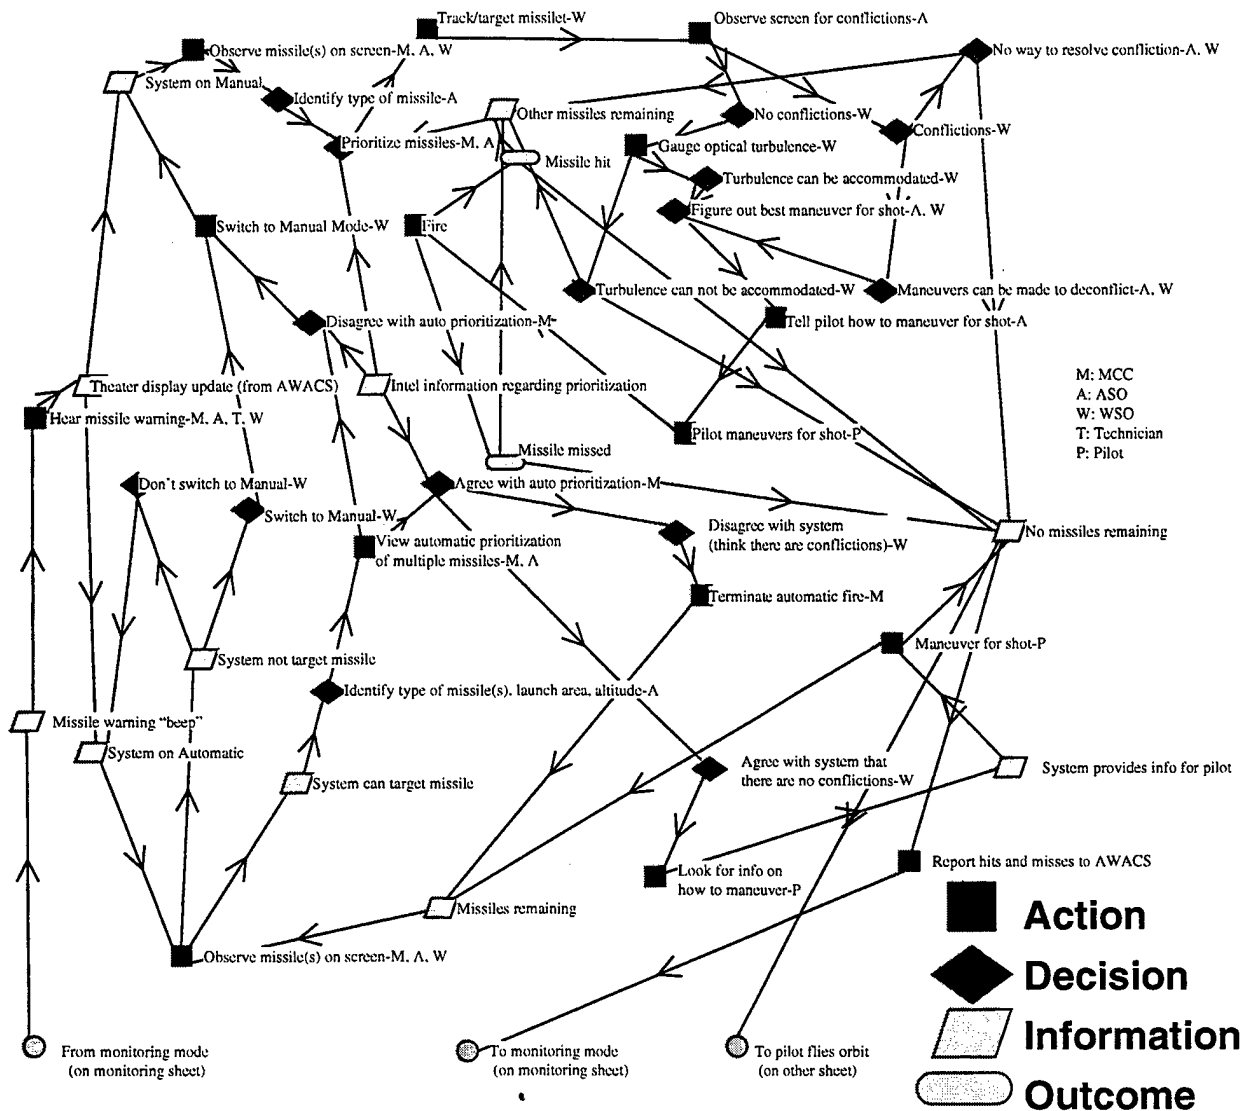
Track/target missilet-W
Observe screen for conflictions-A
Observe missile(s) on screen-M, A, W
No way to resolve confliction-A, W
System on Manual
Identify type of missile-A
Other missiles remaining
No conflictions-W
Prioritize missiles-M, A
Conflictions-W
Missile hit
Gauge optical turbulence-W
Turbulence can be accommodated-W
Figure out best maneuver for shot-A, W
Switch to Manual Mode-W
Fire
Turbulence can not be accommodated-W
Maneuvers can be made to deconflict-A, W
Tell pilot how to maneuver for shot-A
Disagree with auto prioritization-M
Theater display update (from AWACS)
Intel information regarding prioritization
M: MCC
A: ASO
W: WSO
T: Technician
P: Pilot
Hear missile warning-M, A, T, W
Pilot maneuvers for shot-P
Missile missed
Don't switch to Manual-W
Agree with auto prioritization-M
Switch to Manual-W
Disagree with system (think there are conflictions)-W
No missiles remaining
View automatic prioritization of multiple missiles-M, A
Terminate automatic fire-M
Maneuver for shot-P
System not target missile
Identify type of missile(s), launch area, altitude-A
Missile warning "beep"
System on Automatic
Agree with system that there are no conflictions-W
System provides info for pilot
System can target missile
Look for info on how to maneuver-P
Report hits and misses to AWACS
Missiles remaining
Action
Observe missile(s) on screen-M, A, W
Decision
Information
From monitoring mode (on monitoring sheet)
To monitoring mode (on monitoring sheet)
To pilot flies orbit (on other sheet)
Outcome